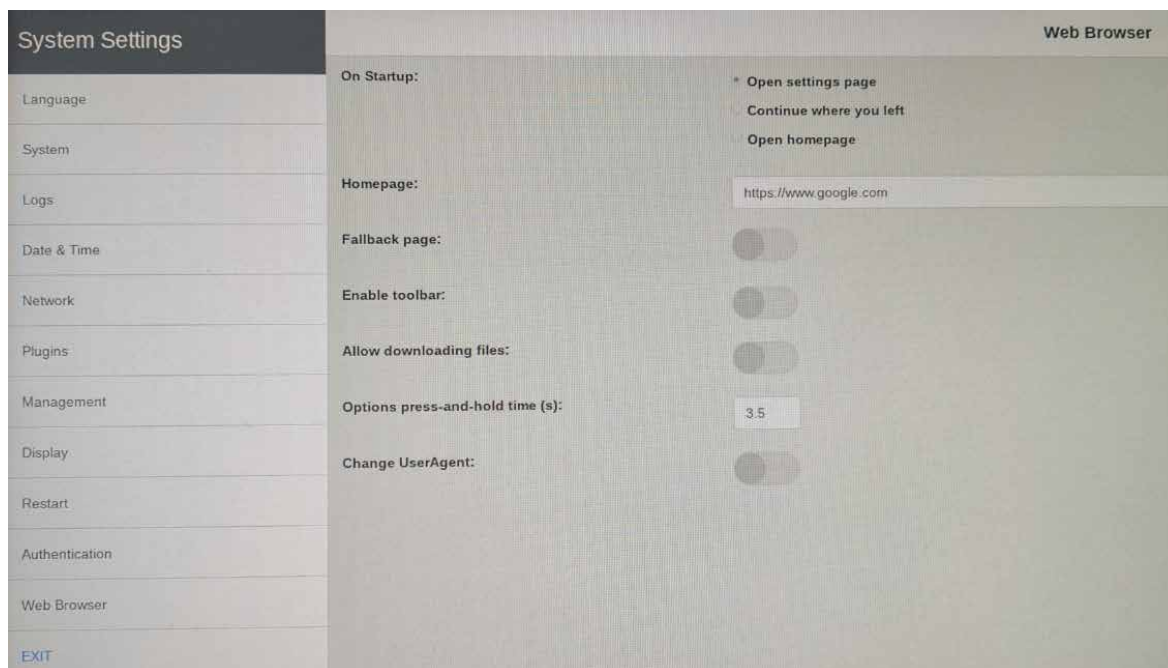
System Settings

Language

System

Logs

Date & Time

Network

Plugins

Management

Display

Restart

Authentication

Web Browser

EXIT

Web Browser

On Startup:

Open settings page

Continue where you left

Open homepage

Homepage:

https://www.google.com

Fallback page:

Enable toolbar:

Allow downloading files:

Options press-and-hold time (s):

3.5

Change UserAgent: